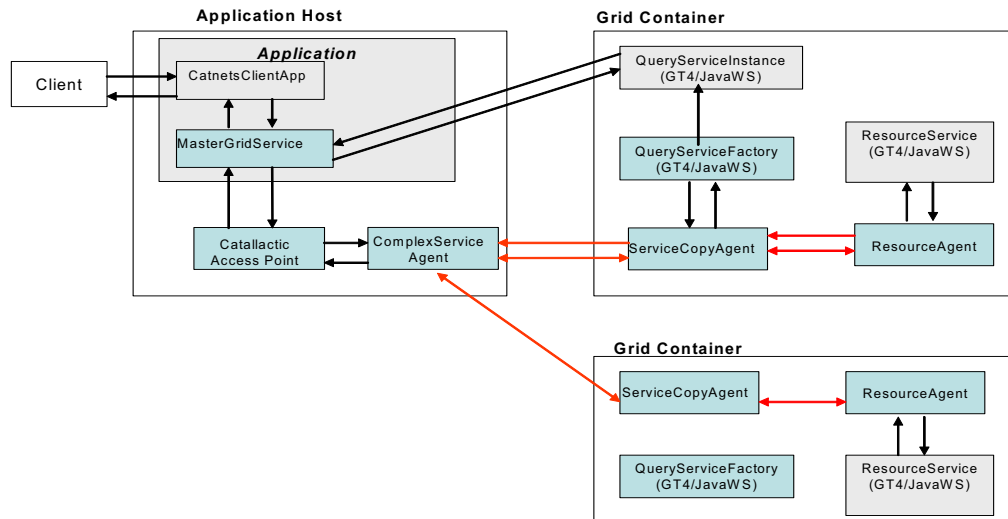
Application Host

Application

Client

CatnetsClientApp

MasterGridService

Catallactic Access Point

ComplexService Agent

Grid Container

QueryServiceInstance (GT4/JavaWS)

QueryServiceFactory (GT4/JavaWS)

ResourceService (GT4/JavaWS)

ServiceCopyAgent

ResourceAgent

Grid Container

ServiceCopyAgent

ResourceAgent

QueryServiceFactory (GT4/JavaWS)

ResourceService (GT4/JavaWS)